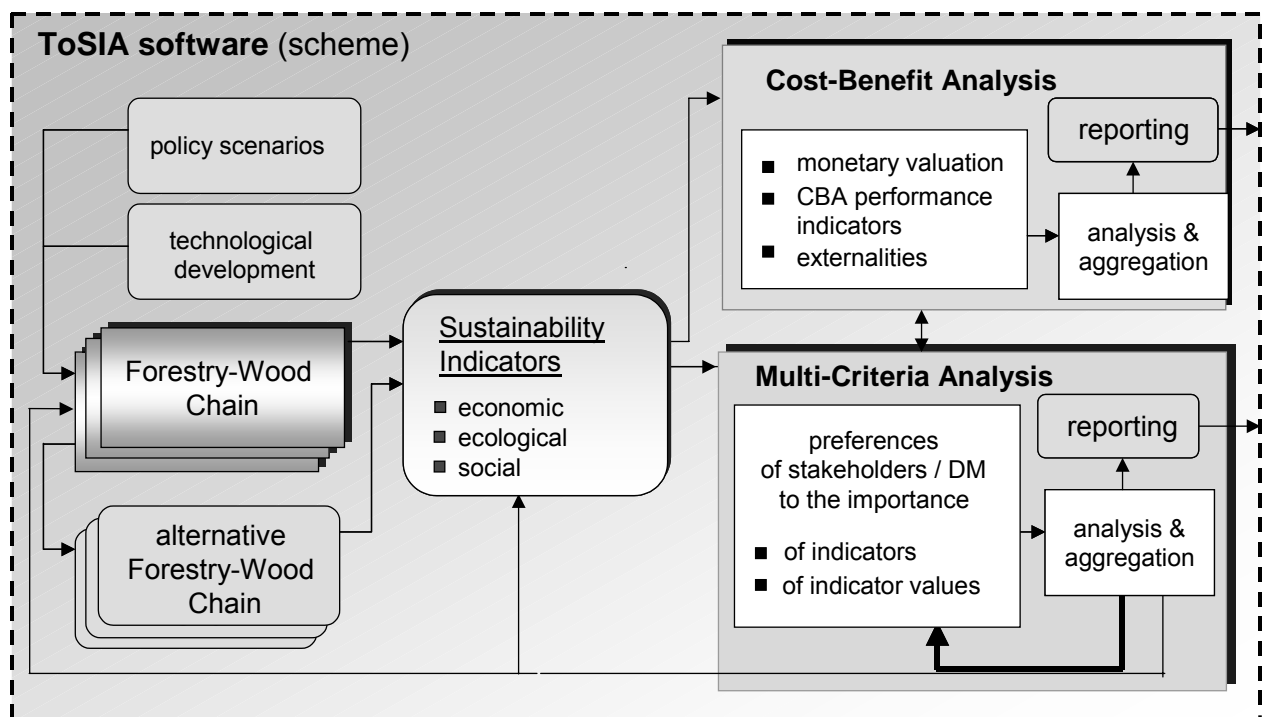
ToSIA software (scheme)

policy scenarios

technological development

Forestry-Wood Chain

alternative Forestry-Wood Chain

Sustainability Indicators

- economic
- ecological
- social

Cost-Benefit Analysis

- monetary valuation
- CBA performance indicators
- externalities

reporting

analysis & aggregation

Multi-Criteria Analysis

preferences of stakeholders / DM to the importance

- of indicators
- of indicator values

reporting

analysis & aggregation